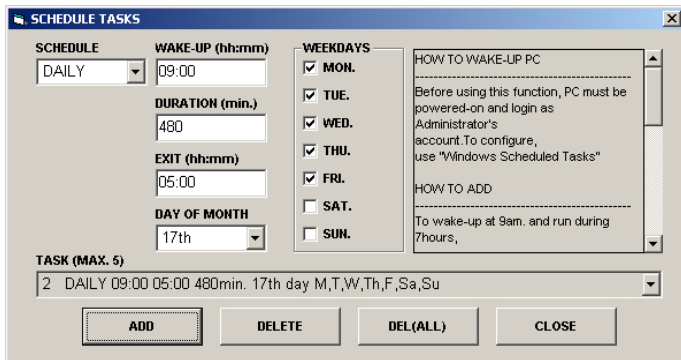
SCHEDULE TASKS

SCHEDULE
DAILY

WAKE-UP (hh:mm)
09:00

DURATION (min.)
480

EXIT (hh:mm)
05:00

DAY OF MONTH
17th

WEEKDAYS
MON.
TUE.
WED.
THU.
FRI.
SAT.
SUN.

HOW TO WAKE-UP PC
------------------------------------------
Before using this function, PC must be powered-on and login as Administrator's account.To configure, use "Windows Scheduled Tasks"

HOW TO ADD
------------------------------------------
To wake-up at 9am. and run during 7hours,

TASK (MAX. 5)
2 DAILY 09:00 05:00 480min. 17th day M,T,W,Th,F,Sa,Su

ADD
DELETE
DEL(ALL)
CLOSE